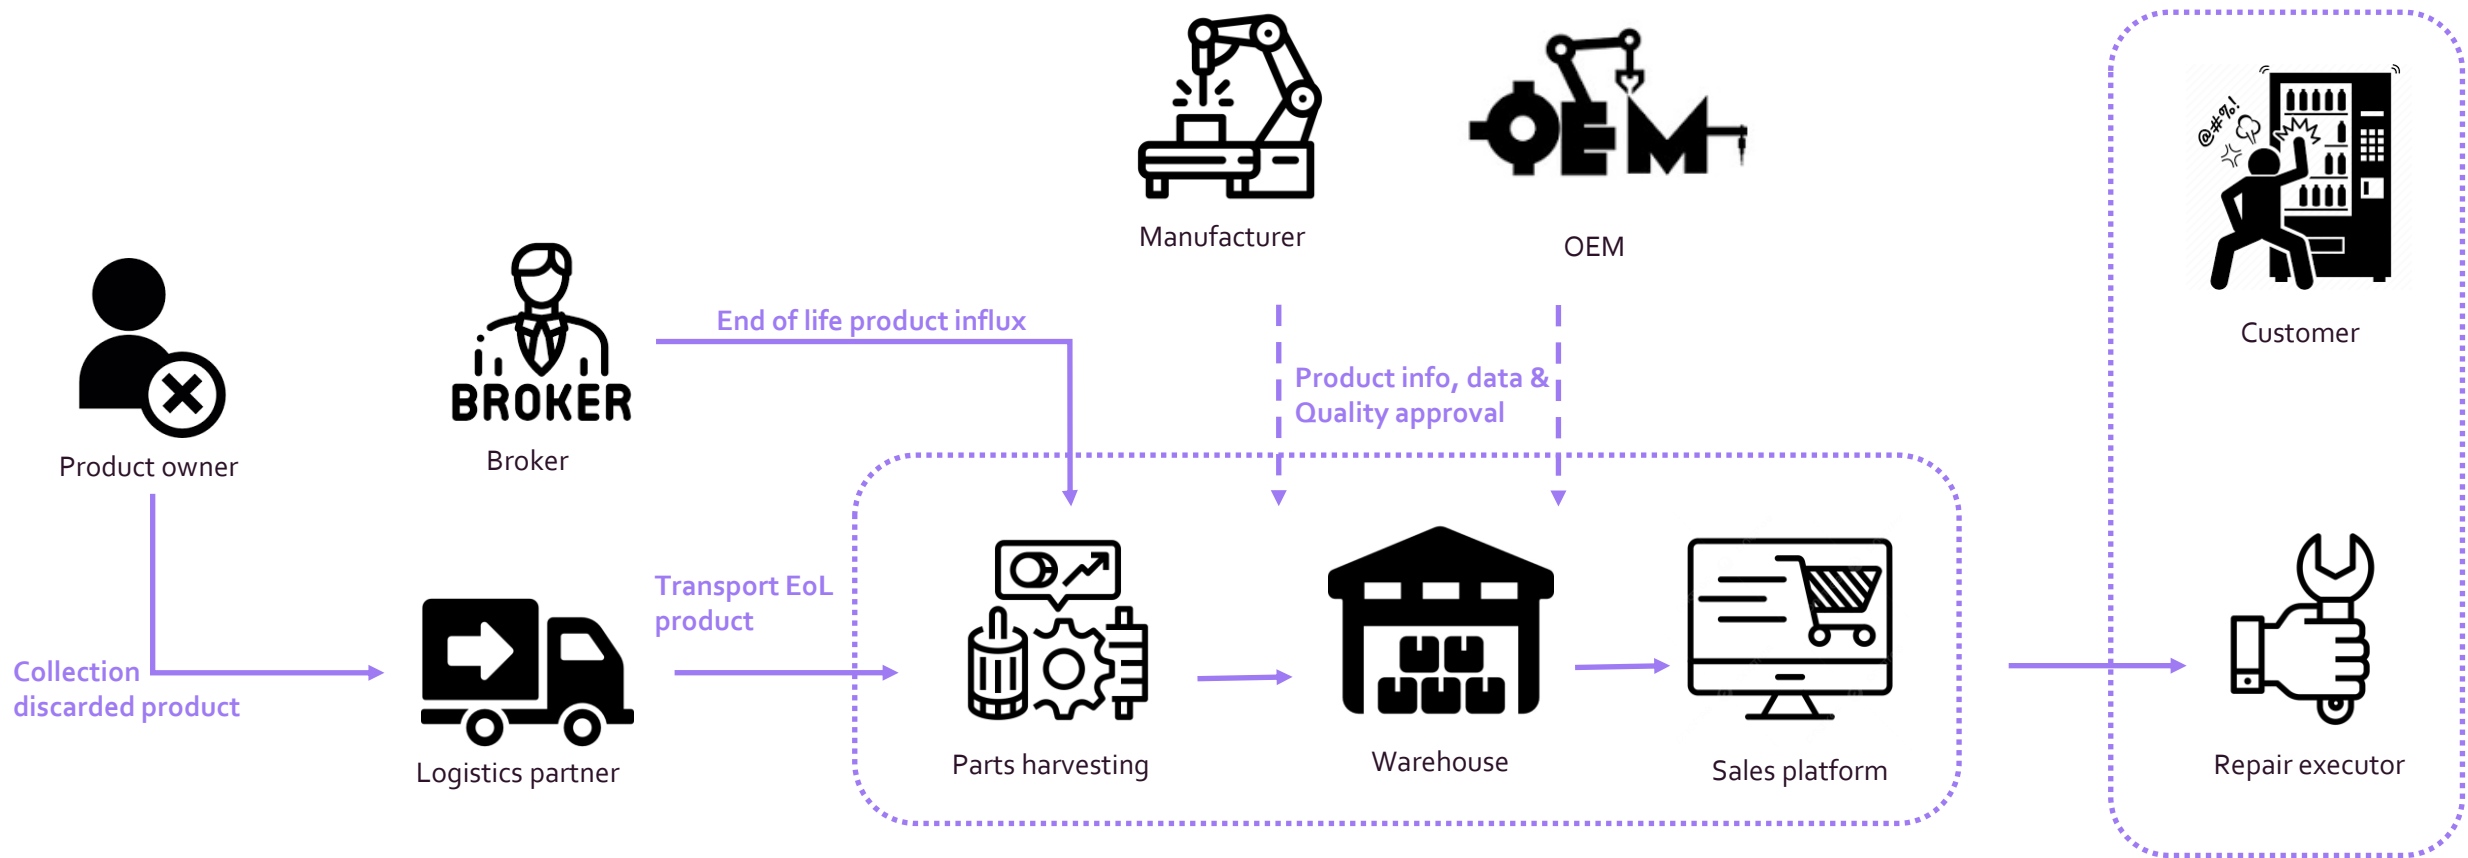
Manufacturer

OEM

OEM

Customer

@#%!

Product owner

BROKER

Broker

End of life product influx

Product info, data & Quality approval

Collection discarded product

Logistics partner

Transport EoL product

Parts harvesting

Warehouse

Sales platform

Repair executor